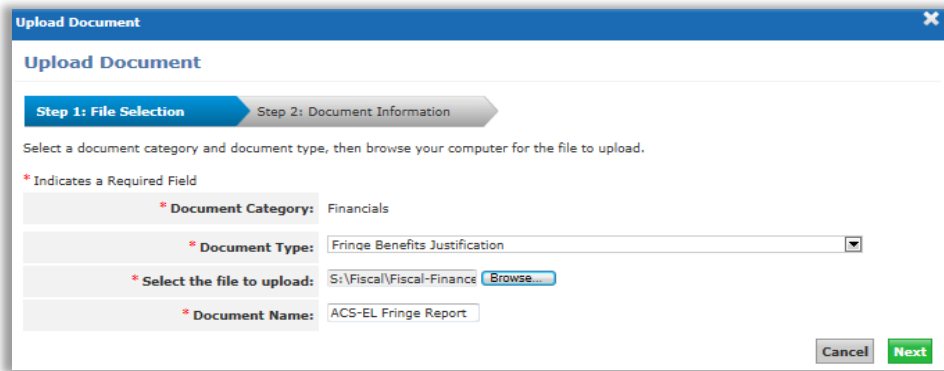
Upload Document

Upload Document

Step 1: File Selection

Step 2: Document Information

Select a document category and document type, then browse your computer for the file to upload.

* Indicates a Required Field

| | |
|---|---|
| * Document Category: | Financials |
| * Document Type: | Fringe Benefits Justification |
| * Select the file to upload: | S:\Fiscal\Fiscal-Finance Browse... |
| * Document Name: | ACS-EL Fringe Report |

Cancel Next